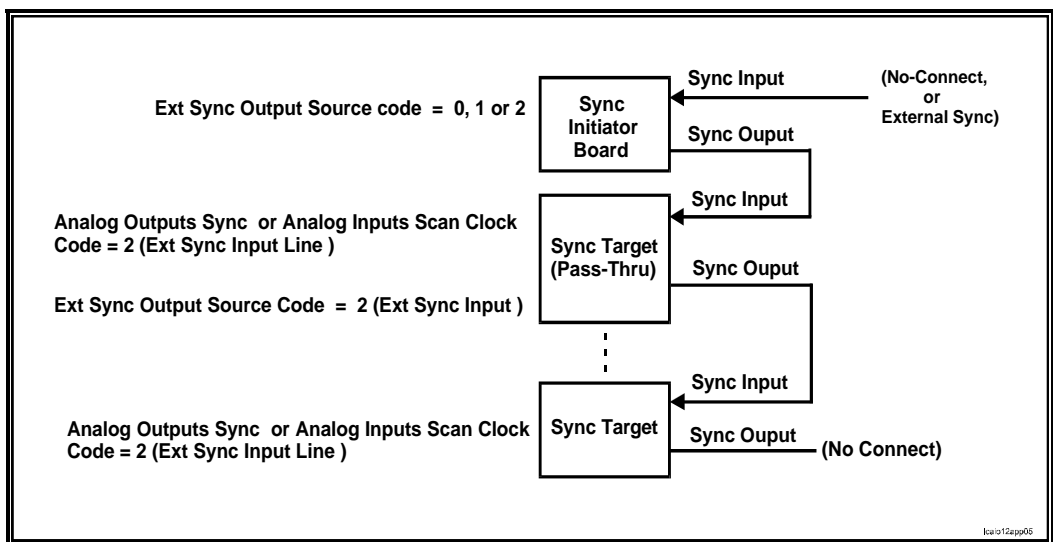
Ext Sync Output Source code = 0, 1 or 2

Sync Initiator Board

Sync Input

(No-Connect, or External Sync)

Sync Ouput

Sync Input

Analog Outputs Sync or Analog Inputs Scan Clock Code = 2 (Ext Sync Input Line )

Sync Target (Pass-Thru)

Sync Ouput

Ext Sync Output Source Code = 2 (Ext Sync Input )

Sync Input

Analog Outputs Sync or Analog Inputs Scan Clock Code = 2 (Ext Sync Input Line )

Sync Target

Sync Ouput

(No Connect)

lcalo12app05